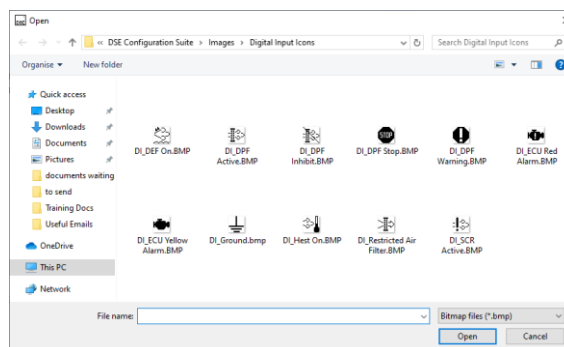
Open

« DSE Configuration Suite › Images › Digital Input Icons

Search Digital Input Icons

Organise ▾ New folder

Quick access
Desktop
Downloads
Documents
Pictures
documents waiting
to send
Training Docs
Useful Emails
OneDrive
This PC
Network

DI_DEF On.BMP
DI_DPF Active.BMP
DI_DPF Inhibit.BMP
STOP
DI_DPF Stop.BMP
DI_DPF Warning.BMP
DI_ECU Red Alarm.BMP
DI_ECU Yellow Alarm.BMP
DI_Ground.bmp
DI_Hest On.BMP
DI_Restricted Air Filter.BMP
DI_SCR Active.BMP

File name:
Bitmap files (*.bmp)
Open
Cancel